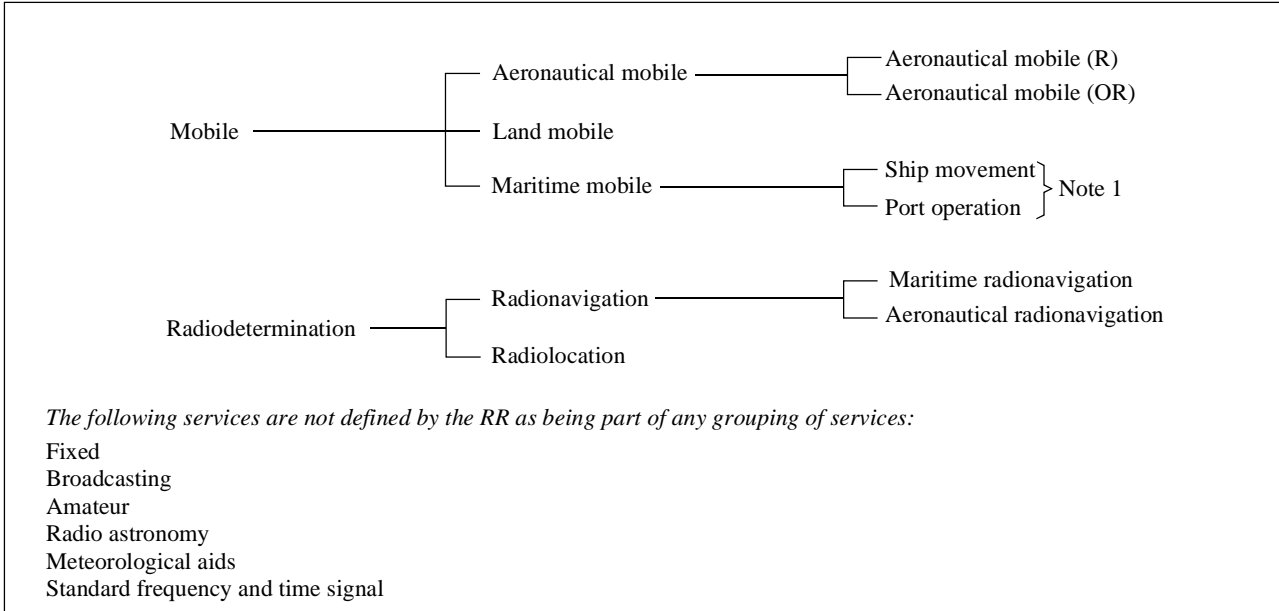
Mobile

Aeronautical mobile

Aeronautical mobile (R)

Aeronautical mobile (OR)

Land mobile

Maritime mobile

Ship movement

Port operation

Note 1

Radiodetermination

Radionavigation

Maritime radionavigation

Aeronautical radionavigation

Radiolocation

*The following services are not defined by the RR as being part of any grouping of services:*

Fixed
Broadcasting
Amateur
Radio astronomy
Meteorological aids
Standard frequency and time signal